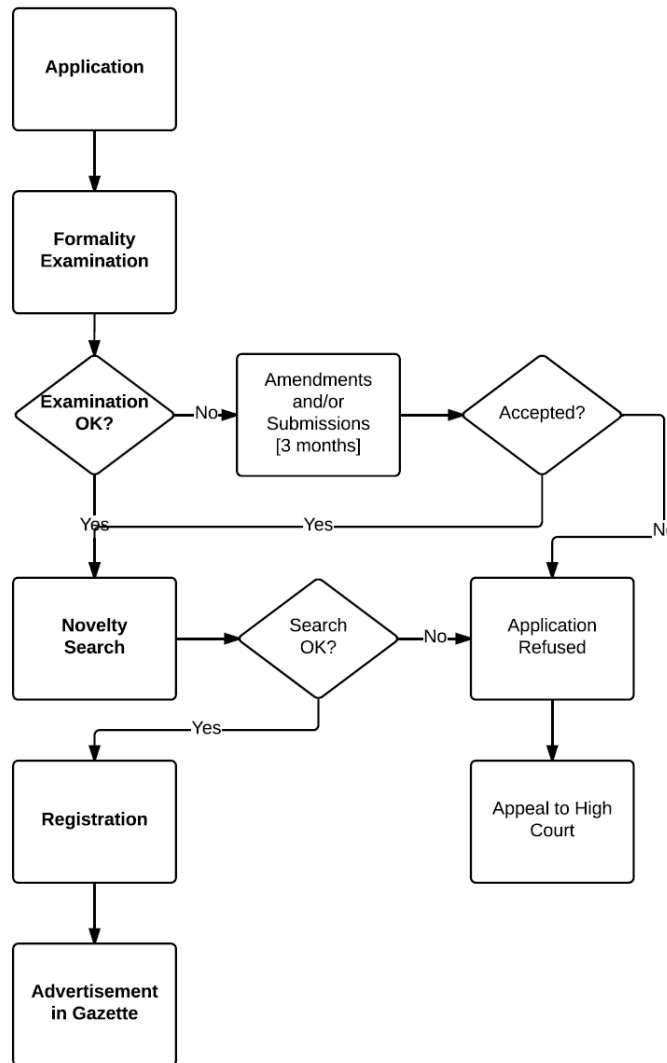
Application

Formality Examination

Examination OK?

No

Amendments and/or Submissions [3 months]

Accepted?

Yes

Yes

No

Novelty Search

Search OK?

No

Application Refused

Yes

Registration

Appeal to High Court

Advertisement in Gazette